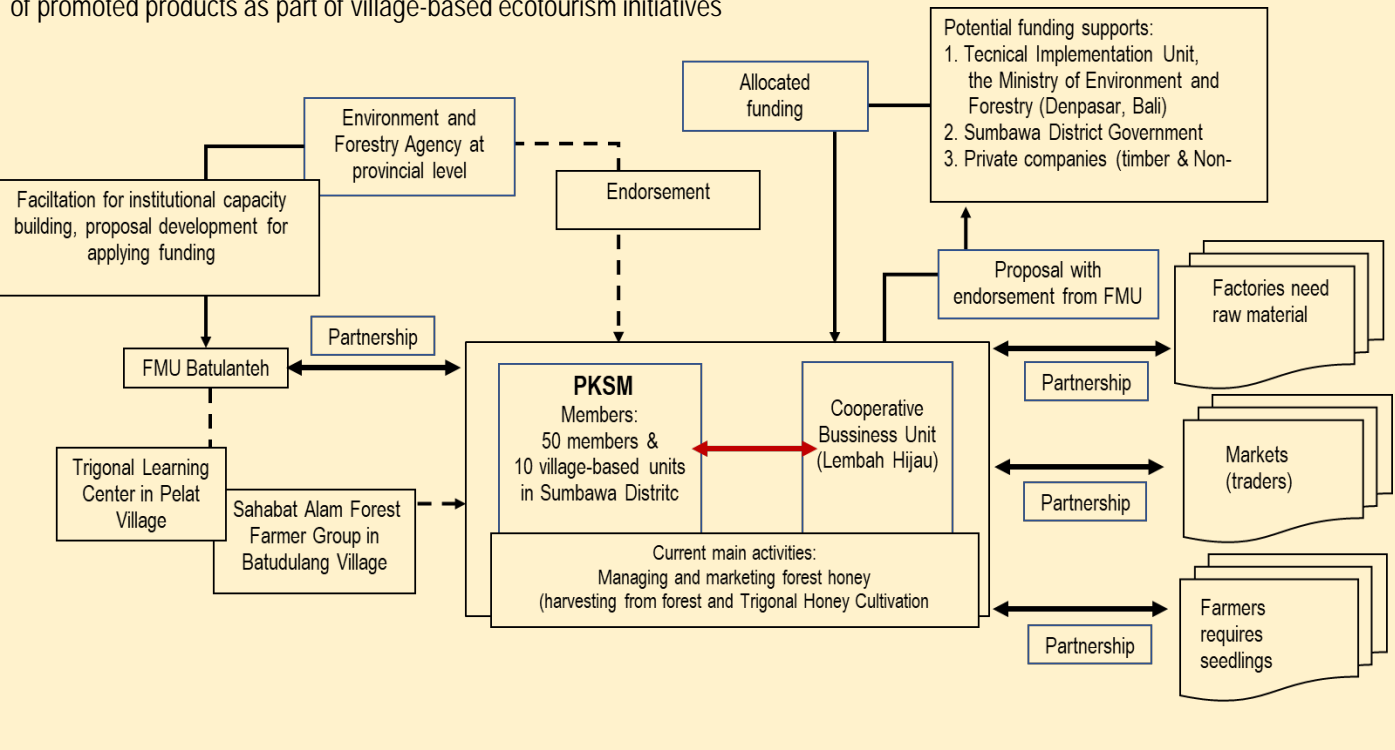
of promoted products as part of village-based ecotourism initiatives

Potential funding supports:
1. Tecnical Implementation Unit, the Ministry of Environment and Forestry (Denpasar, Bali)
2. Sumbawa District Government
3. Private companies (timber & Non-

Allocated funding

Environment and Forestry Agency at provincial level

Endorsement

Faciltation for institutional capacity building, proposal development for applying funding

Proposal with endorsement from FMU

Factories need raw material

Partnership

FMU Batulanteh

Partnership

PKSM
Members:
50 members &
10 village-based units in Sumbawa Distritc

Cooperative Bussiness Unit (Lembah Hijau)

Markets (traders)

Partnership

Trigonal Learning Center in Pelat Village

Sahabat Alam Forest Farmer Group in Batudulang Village

Current main activities:
Managing and marketing forest honey
(harvesting from forest and Trigonal Honey Cultivation

Farmers requires seedlings

Partnership